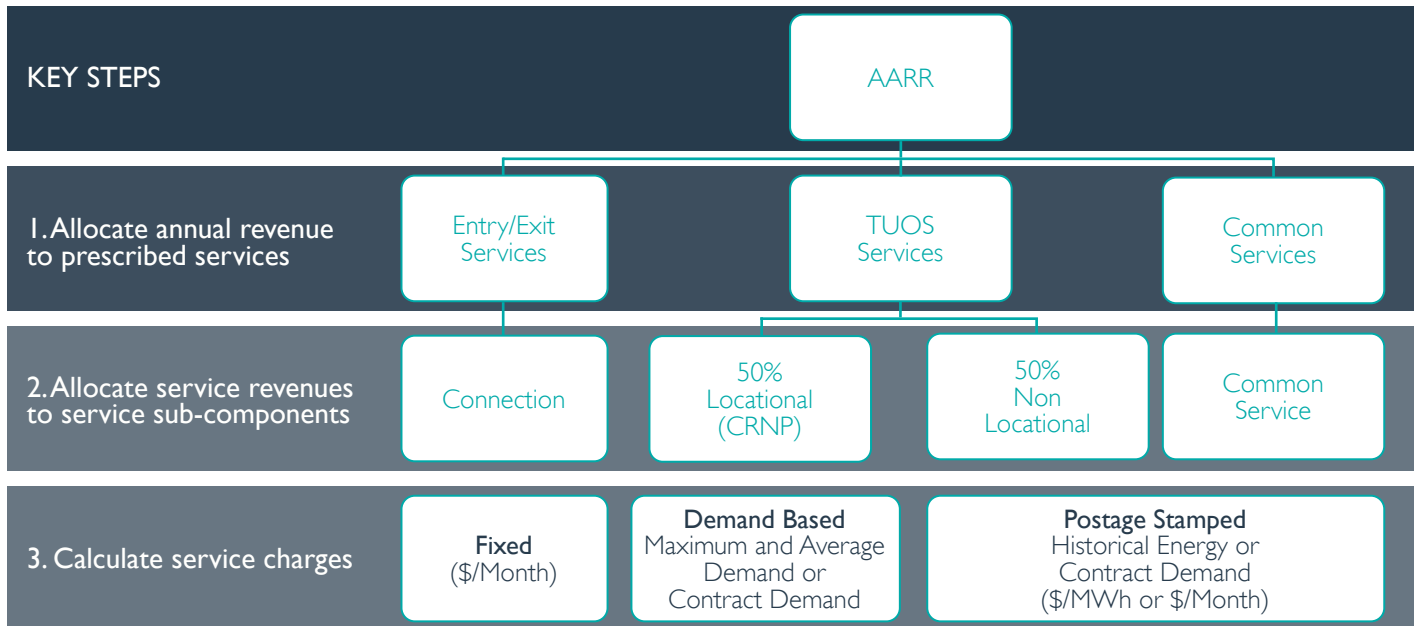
KEY STEPS

AARR

1. Allocate annual revenue to prescribed services

Entry/Exit Services

TUOS Services

Common Services

2. Allocate service revenues to service sub-components

Connection

50% Locational (CRNP)

50% Non Locational

Common Service

3. Calculate service charges

Fixed (\$/Month)

Demand Based
Maximum and Average Demand or Contract Demand

Postage Stamped
Historical Energy or Contract Demand (\$/MWh or \$/Month)